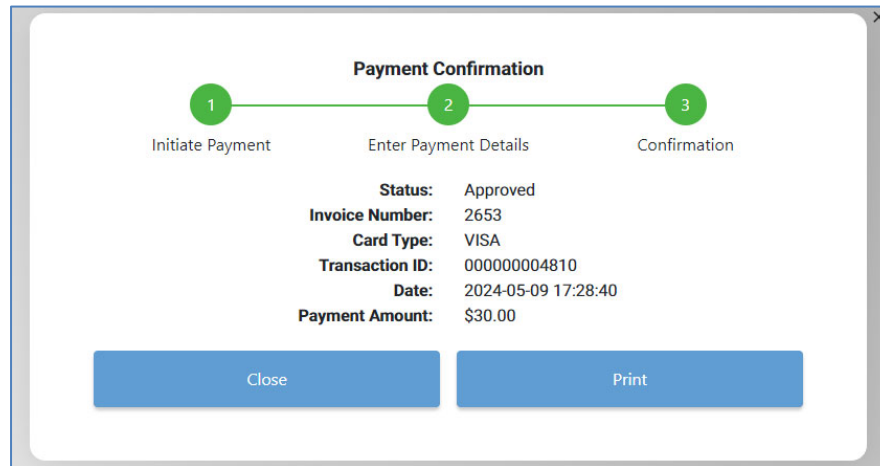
Payment Confirmation

1 Initiate Payment

2 Enter Payment Details

3 Confirmation

Status: Approved
Invoice Number: 2653
Card Type: VISA
Transaction ID: 000000004810
Date: 2024-05-09 17:28:40
Payment Amount: $30.00

Close

Print